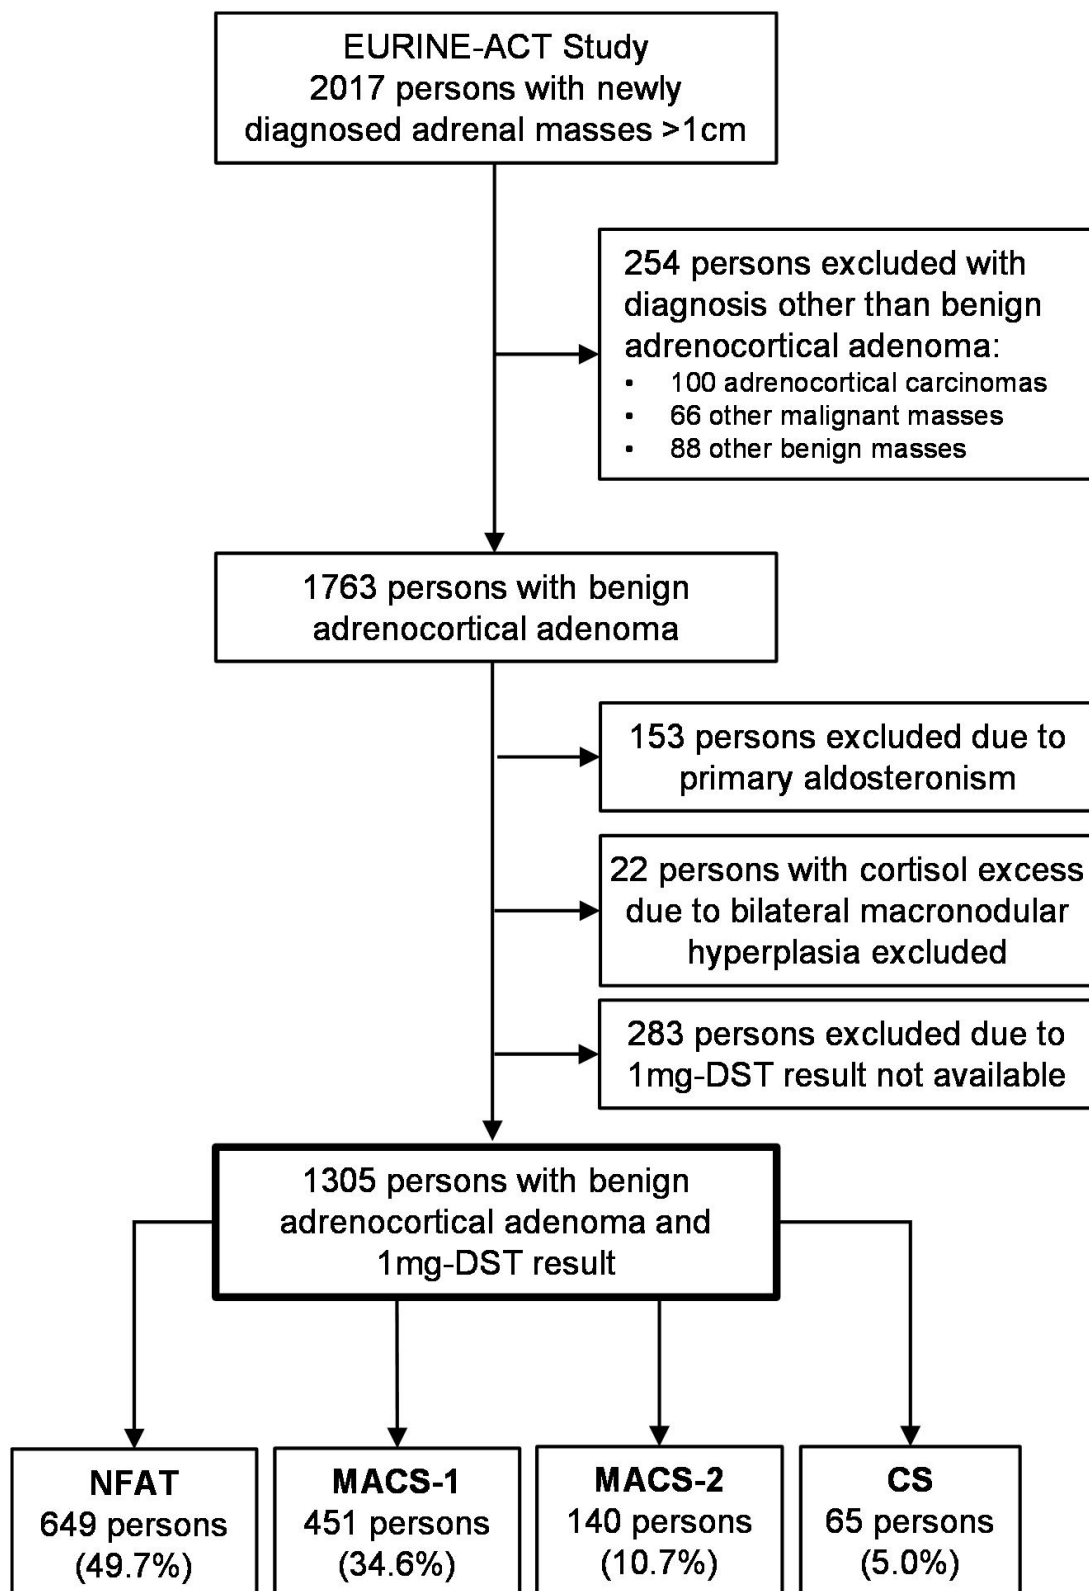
EURINE-ACT Study
2017 persons with newly diagnosed adrenal masses >1cm

254 persons excluded with diagnosis other than benign adrenocortical adenoma:
• 100 adrenocortical carcinomas
• 66 other malignant masses
• 88 other benign masses

1763 persons with benign adrenocortical adenoma

153 persons excluded due to primary aldosteronism

22 persons with cortisol excess due to bilateral macronodular hyperplasia excluded

283 persons excluded due to 1mg-DST result not available

1305 persons with benign adrenocortical adenoma and 1mg-DST result

NFAT
649 persons
(49.7%)

MACS-1
451 persons
(34.6%)

MACS-2
140 persons
(10.7%)

CS
65 persons
(5.0%)